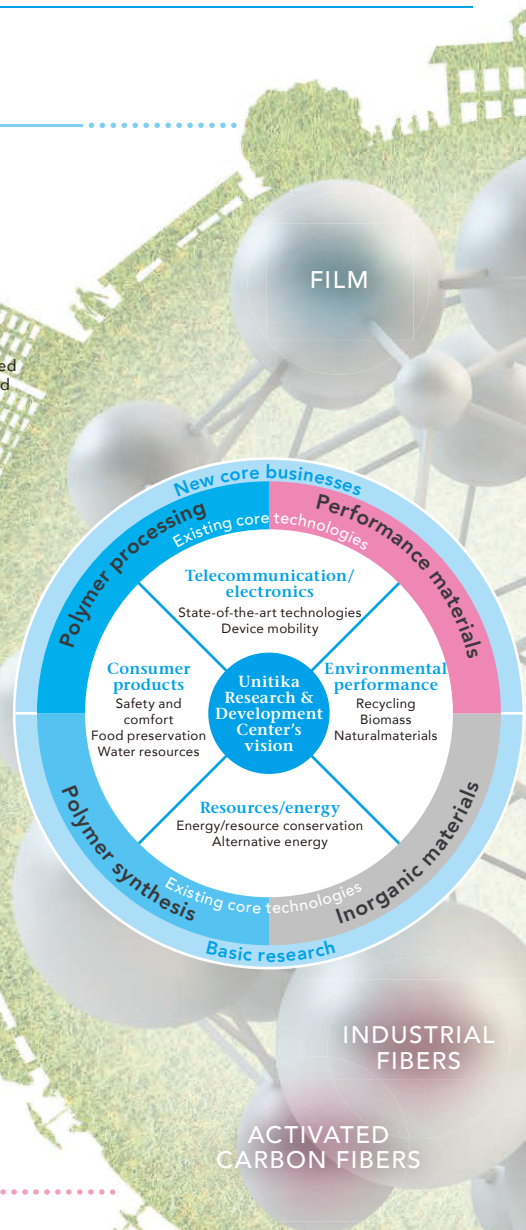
FILM

ed
d

New core businesses

Existing core technologies

Polymer processing

Performance materials

Telecommunication/ electronics
State-of-the-art technologies
Device mobility

Consumer products
Safety and comfort
Food preservation
Water resources

Unitika Research & Development Center's vision

Environmental performance
Recycling
Biomass
Naturalmaterials

Resources/energy
Energy/resource conservation
Alternative energy

Polymer synthesis

Inorganic materials

Existing core technologies

Basic research

INDUSTRIAL FIBERS

ACTIVATED CARBON FIBERS